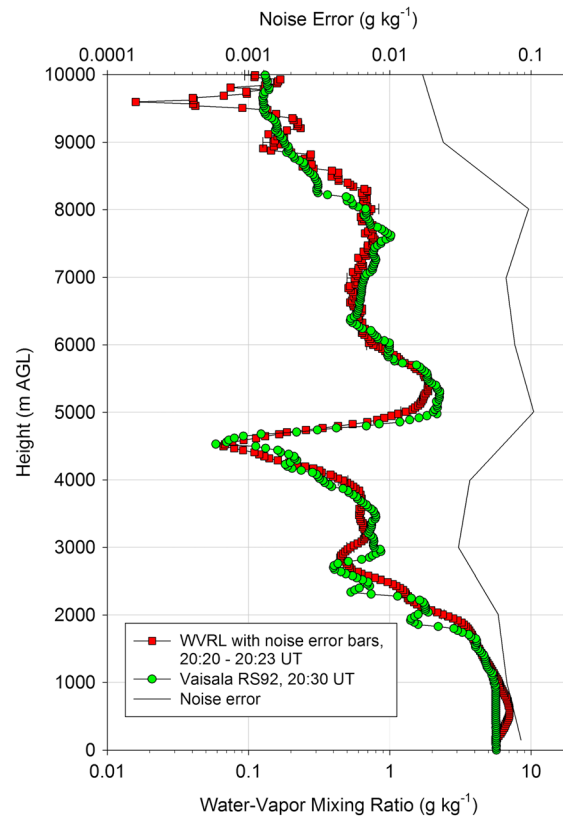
Noise Error (g kg$^{-1}$)

0.0001 0.001 0.01 0.1

10000
9000
8000
7000
6000
5000
4000
3000
2000
1000
0

Height (m AGL)

WVRL with noise error bars, 20:20 - 20:23 UT
Vaisala RS92, 20:30 UT
Noise error

0.01 0.1 1 10

Water-Vapor Mixing Ratio (g kg$^{-1}$)